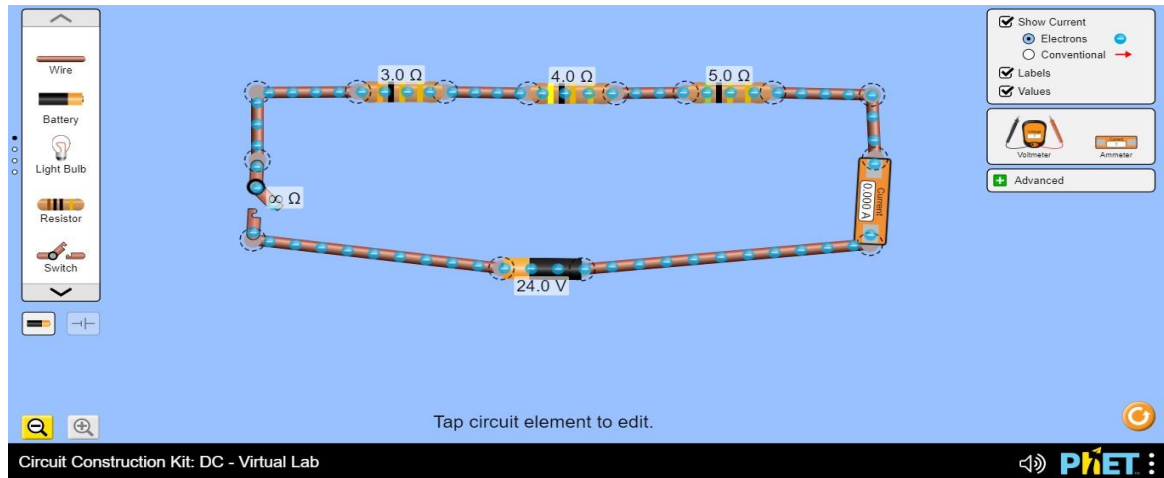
Wire

Battery

Light Bulb

Resistor

Switch

3.0 Ω

4.0 Ω

5.0 Ω

∞ Ω

Current
0.000 A

24.0 V

Show Current
Electrons
Conventional
Labels
Values

Voltmeter
Ammeter

Advanced

Tap circuit element to edit.

Circuit Construction Kit: DC - Virtual Lab

PhET